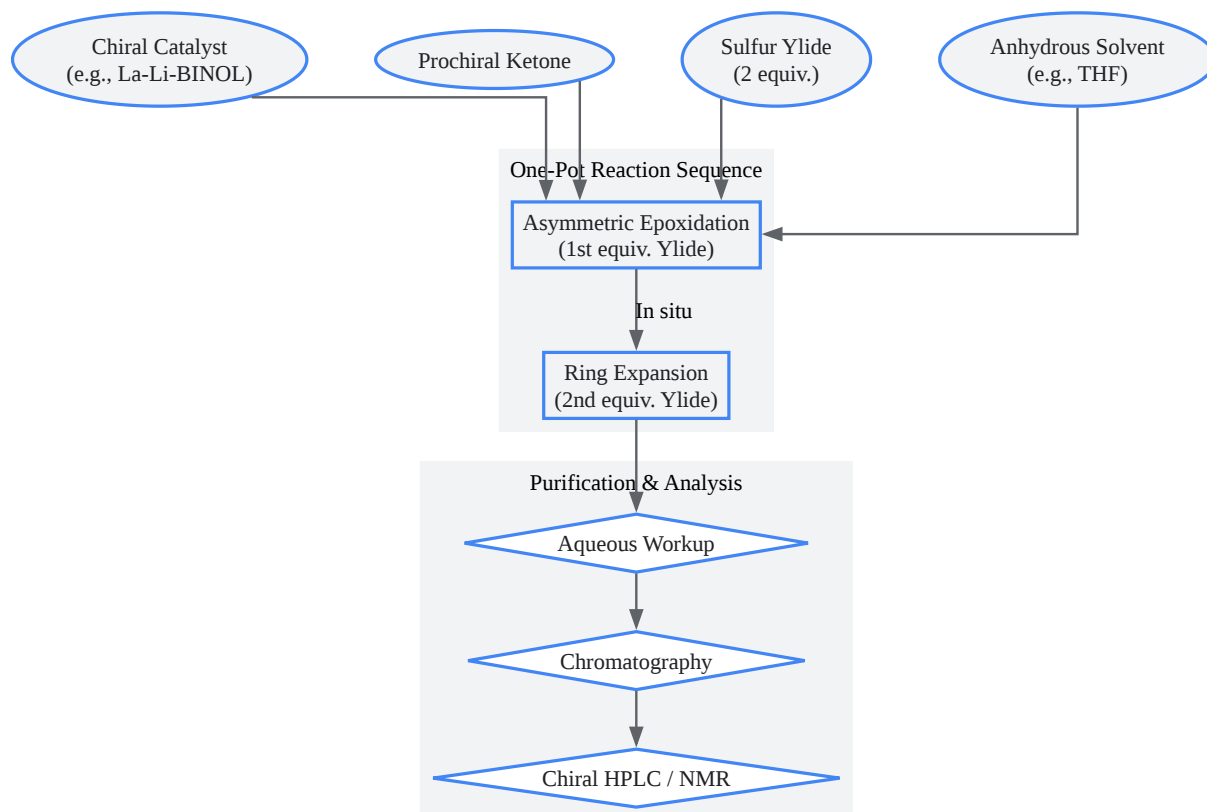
Chiral Catalyst
(e.g., La-Li-BINOL)

Prochiral Ketone

Sulfur Ylide
(2 equiv.)

Anhydrous Solvent
(e.g., THF)

One-Pot Reaction Sequence

Asymmetric Epoxidation
(1st equiv. Ylide)

In situ

Ring Expansion
(2nd equiv. Ylide)

Purification & Analysis

Aqueous Workup

Chromatography

Chiral HPLC / NMR